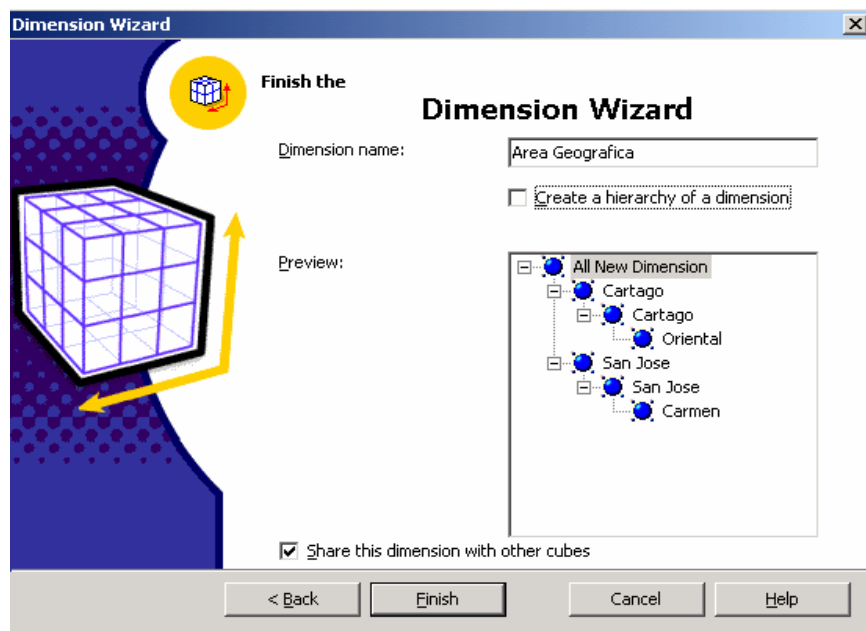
Dimension Wizard

×

Finish the

Dimension Wizard

Dimension name:

Area Geografica

Create a hierarchy of a dimension

Preview:

All New Dimension
Cartago
Cartago
Oriental
San Jose
San Jose
Carmen

Share this dimension with other cubes

< Back

Finish

Cancel

Help